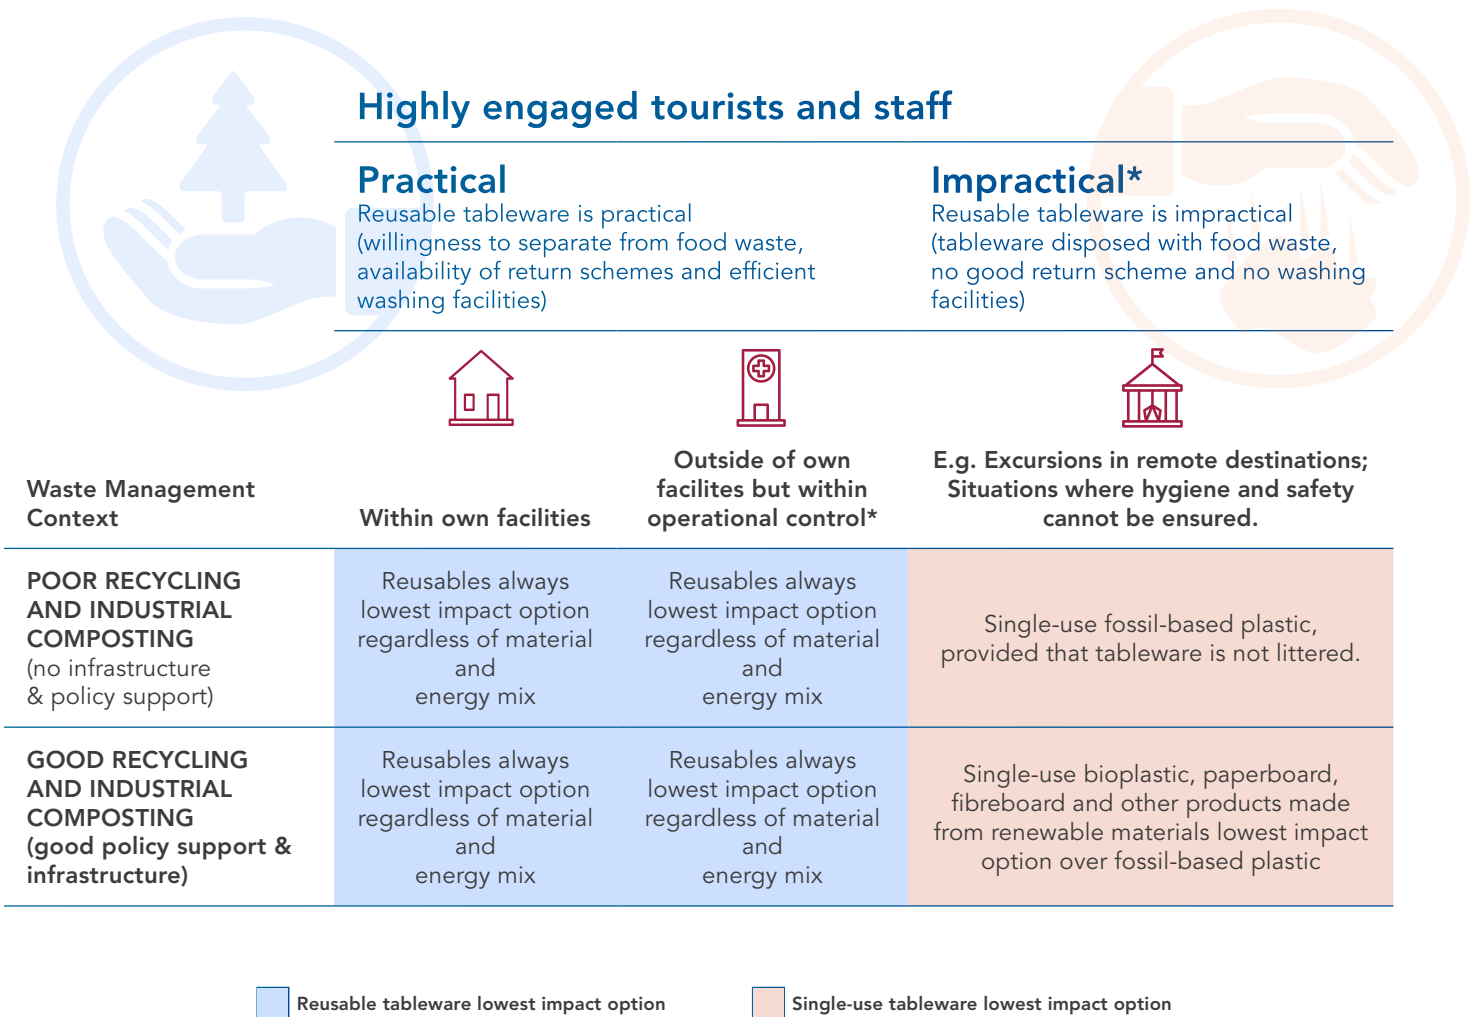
Highly engaged tourists and staff

Practical
Reusable tableware is practical (willingness to separate from food waste, availability of return schemes and efficient washing facilities)

Impractical*
Reusable tableware is impractical (tableware disposed with food waste, no good return scheme and no washing facilities)

| Waste Management Context | Within own facilities | Outside of own facilites but within operational control* | E.g. Excursions in remote destinations; Situations where hygiene and safety cannot be ensured. |
|---|---|---|---|
| POOR RECYCLING AND INDUSTRIAL COMPOSTING (no infrastructure & policy support) | Reusables always lowest impact option regardless of material and energy mix | Reusables always lowest impact option regardless of material and energy mix | Single-use fossil-based plastic, provided that tableware is not littered. |
| GOOD RECYCLING AND INDUSTRIAL COMPOSTING (good policy support & infrastructure) | Reusables always lowest impact option regardless of material and energy mix | Reusables always lowest impact option regardless of material and energy mix | Single-use bioplastic, paperboard, fibreboard and other products made from renewable materials lowest impact option over fossil-based plastic |

Reusable tableware lowest impact option
Single-use tableware lowest impact option